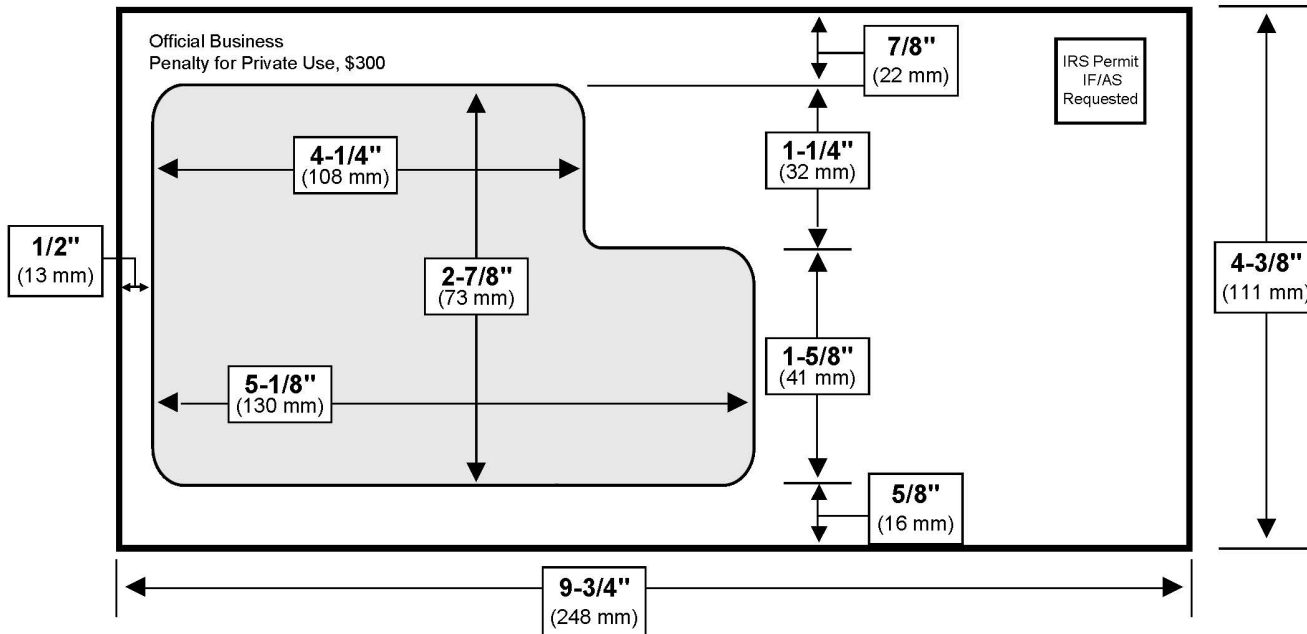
Official Business
Penalty for Private Use, \$300

7/8"
(22 mm)

IRS Permit
IF/AS
Requested

4-1/4"
(108 mm)

1-1/4"
(32 mm)

1/2"
(13 mm)

2-7/8"
(73 mm)

4-3/8"
(111 mm)

1-5/8"
(41 mm)

5-1/8"
(130 mm)

5/8"
(16 mm)

9-3/4"
(248 mm)